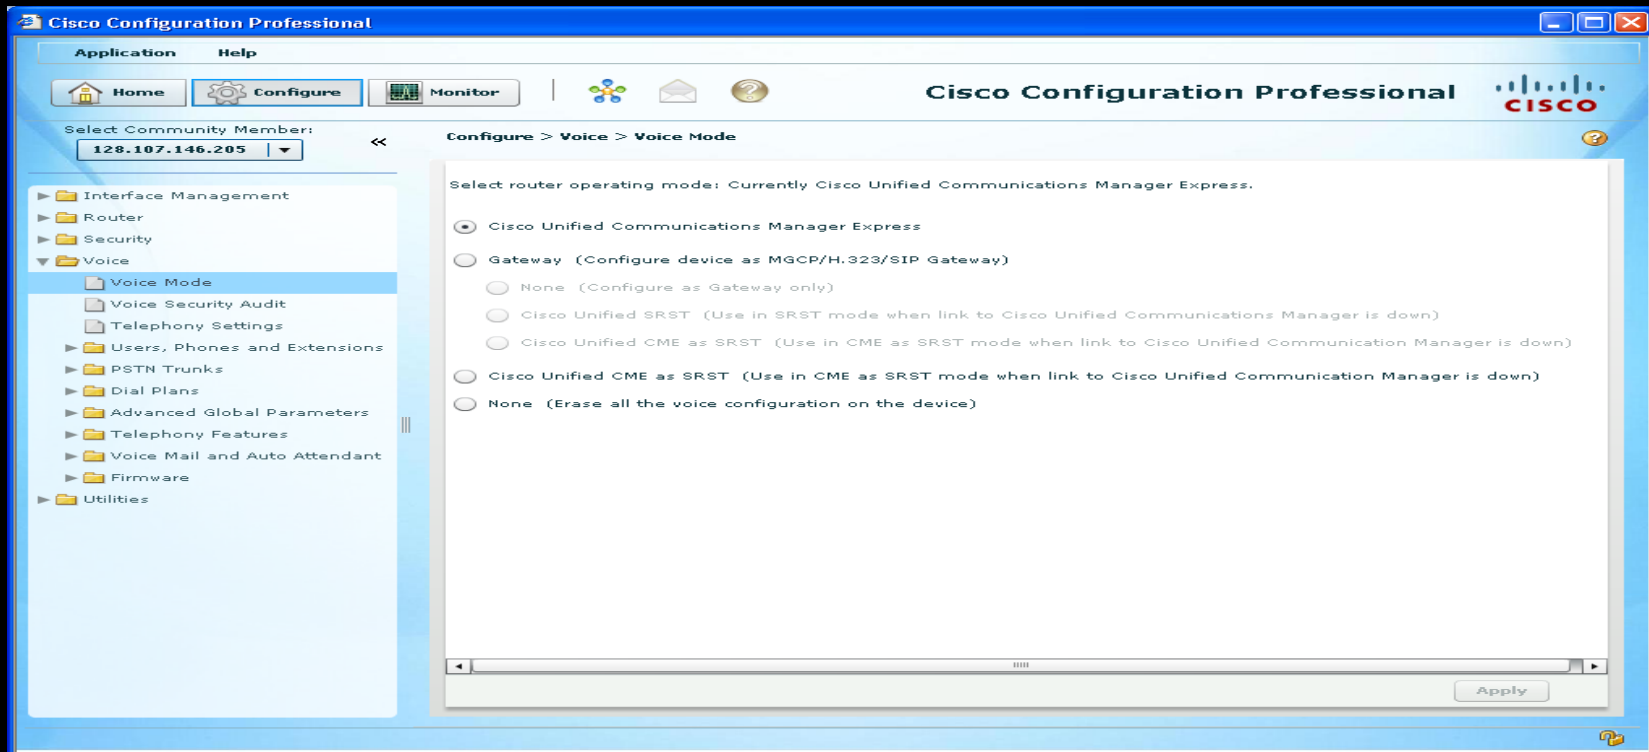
Cisco Configuration Professional

Application Help

Home Configure Monitor

Cisco Configuration Professional

cisco

Select Community Member:

128.107.146.205

«

Configure > Voice > Voice Mode

Interface Management
Router
Security
Voice
Voice Mode
Voice Security Audit
Telephony Settings
Users, Phones and Extensions
PSTN Trunks
Dial Plans
Advanced Global Parameters
Telephony Features
Voice Mail and Auto Attendant
Firmware
Utilities

Select router operating mode: Currently Cisco Unified Communications Manager Express.

Cisco Unified Communications Manager Express

Gateway (Configure device as MGCP/H.323/SIP Gateway)

None (Configure as Gateway only)

Cisco Unified SRST (Use in SRST mode when link to Cisco Unified Communications Manager is down)

Cisco Unified CME as SRST (Use in CME as SRST mode when link to Cisco Unified Communication Manager is down)

Cisco Unified CME as SRST (Use in CME as SRST mode when link to Cisco Unified Communication Manager is down)

None (Erase all the voice configuration on the device)

Apply